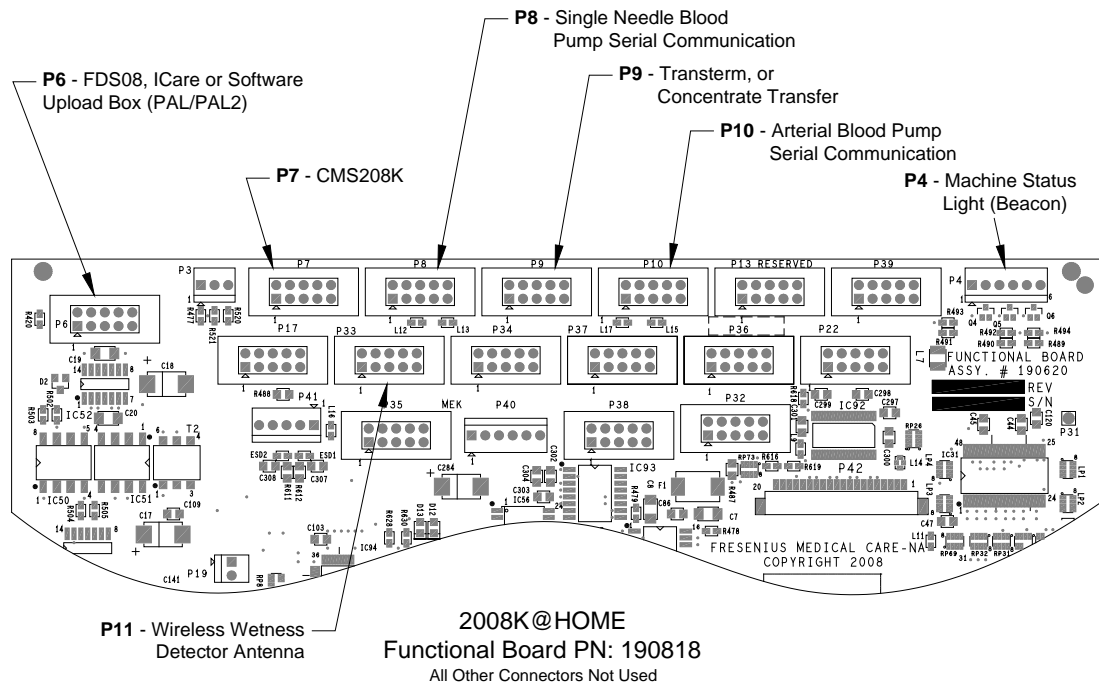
P8 - Single Needle Blood Pump Serial Communication

P6 - FDS08, ICare or Software Upload Box (PAL/PAL2)

P9 - Transterm, or Concentrate Transfer

P10 - Arterial Blood Pump Serial Communication

P7 - CMS208K

P4 - Machine Status Light (Beacon)

P3 P7 P8 P9 P10 P13 RESERVED P39 P4

P6 P17 P33 P34 P37 P36 P22

L12 L13 L17 L15

FUNCTIONAL BOARD
ASSY. # 190620
REV
S/N

IC52 T2 P41 P35 MEK P40 P38 P32 IC92 P31

IC50 IC51 IC93 P42 IC31

ESD2 ESD1 F1

IC94 P19

FRESENIUS MEDICAL CARE-NA
COPYRIGHT 2008

P11 - Wireless Wetness Detector Antenna

2008K@HOME
Functional Board PN: 190818
All Other Connectors Not Used